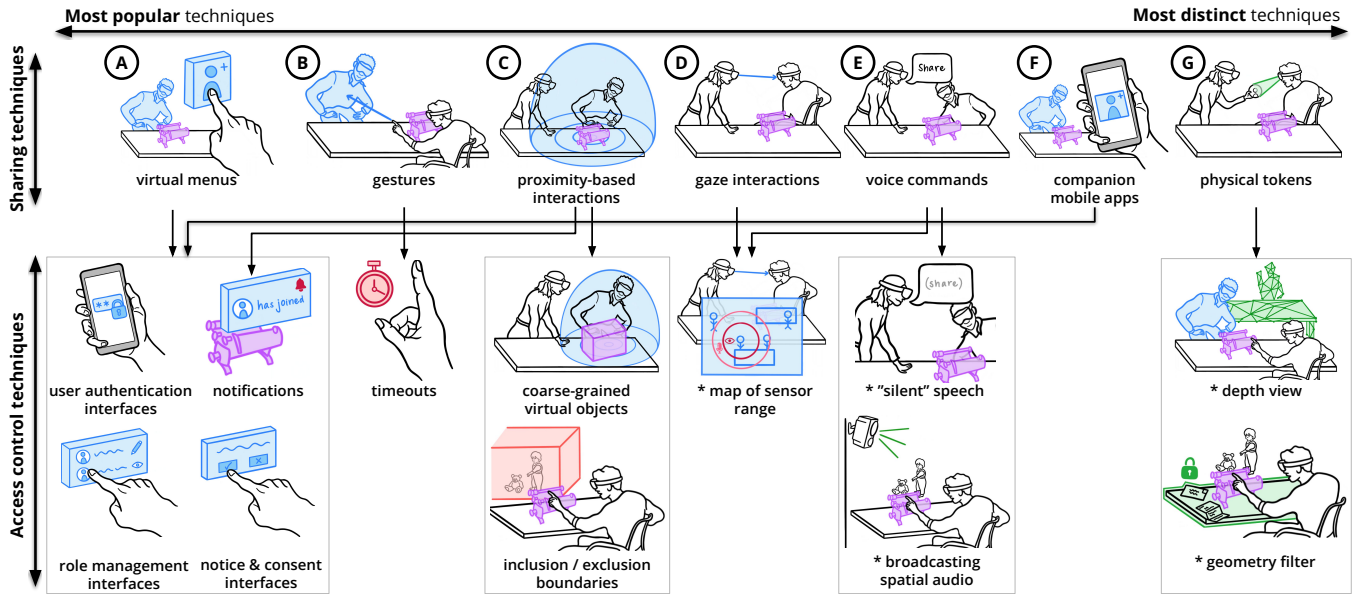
**Most popular** techniques

**Most distinct** techniques

**Sharing techniques**

A

virtual menus

B

gestures

C

proximity-based interactions

D

gaze interactions

E

Share

voice commands

F

companion mobile apps

G

physical tokens

**Access control techniques**

**

user authentication interfaces

has joined

notifications

timeouts

coarse-grained virtual objects

* map of sensor range

(share)

* "silent" speech

* depth view

role management interfaces

notice & consent interfaces

inclusion / exclusion boundaries

* broadcasting spatial audio

* geometry filter